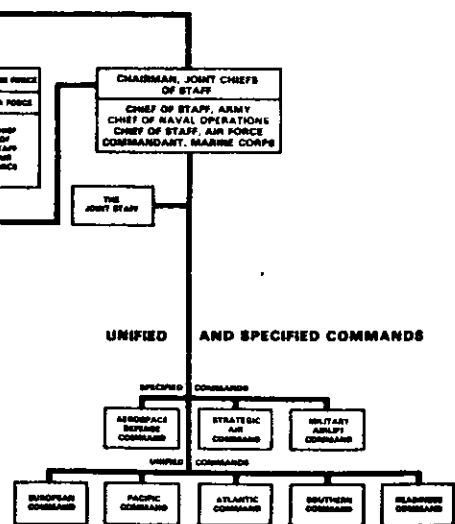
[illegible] FORCE

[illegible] FORCE

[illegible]HIEF OF STAFF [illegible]

CHAIRMAN, JOINT CHIEFS OF STAFF

CHIEF OF STAFF, ARMY
CHIEF OF NAVAL OPERATIONS
CHIEF OF STAFF, AIR FORCE
COMMANDANT, MARINE CORPS

THE JOINT STAFF

UNIFIED AND SPECIFIED COMMANDS

SPECIFIED COMMANDS

AEROSPACE DEFENSE COMMAND

STRATEGIC AIR COMMAND

MILITARY AIRLIFT COMMAND

UNIFIED COMMANDS

EUROPEAN COMMAND

PACIFIC COMMAND

ATLANTIC COMMAND

SOUTHERN COMMAND

READINESS COMMAND